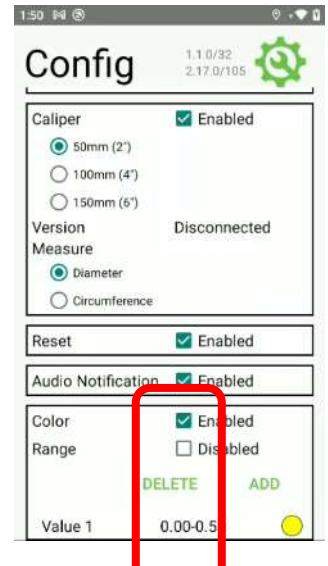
1:50

Config

1.1.0/32
2.17.0/105

Caliper
Enabled
50mm (2")
100mm (4")
150mm (6")
Version
Disconnected
Measure
Diameter
Circumference

Reset
Enabled

Audio Notification
Enabled

Color
Enabled
Range
Disabled
DELETE
ADD
Value 1
0.00-0.5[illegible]